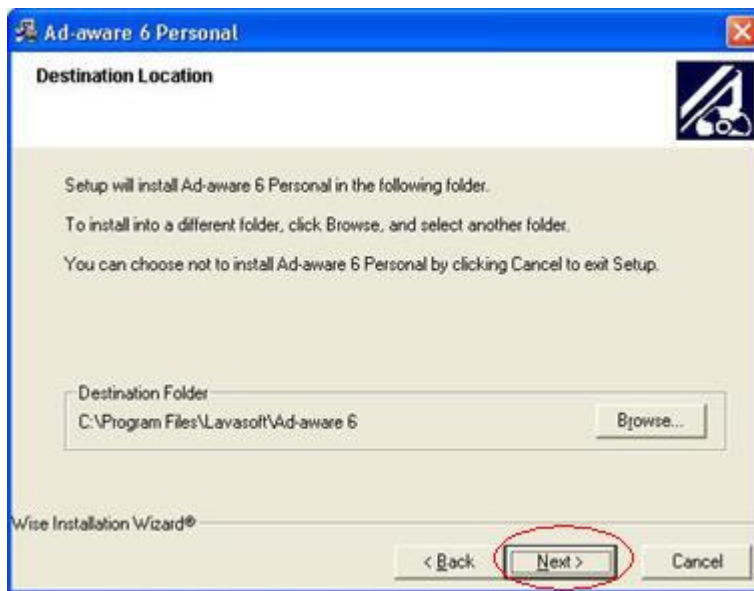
Ad-aware 6 Personal

Destination Location

Setup will install Ad-aware 6 Personal in the following folder.

To install into a different folder, click Browse, and select another folder.

You can choose not to install Ad-aware 6 Personal by clicking Cancel to exit Setup.

Destination Folder

C:\Program Files\Lavasoft\Ad-aware 6

Browse...

Wise Installation Wizard®

< Back

Next >

Cancel